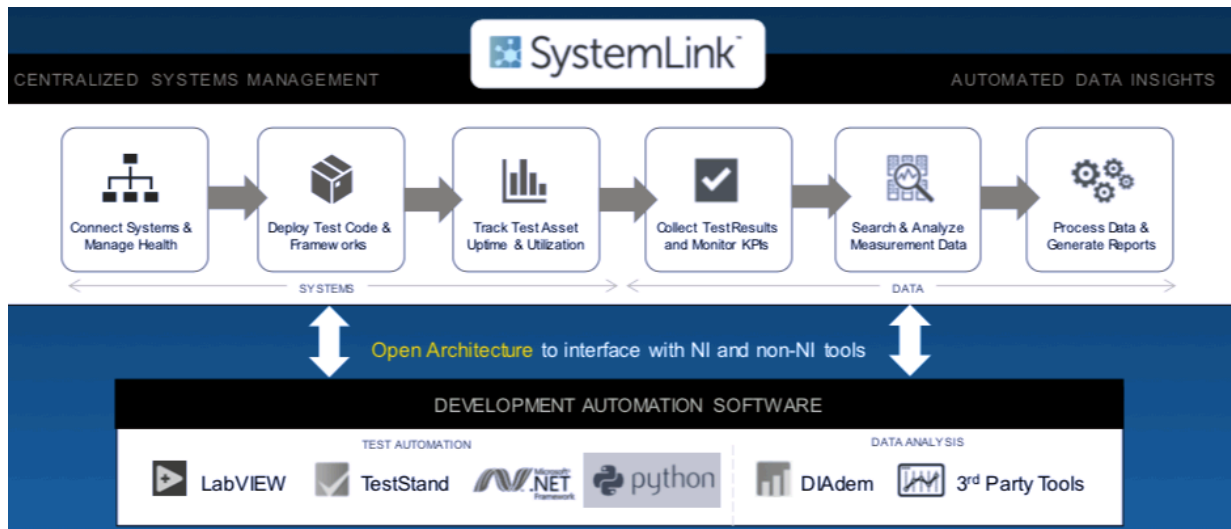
SystemLink™

CENTRALIZED SYSTEMS MANAGEMENT

AUTOMATED DATA INSIGHTS

Connect Systems & Manage Health

Deploy Test Code & Frameworks

Track Test Asset Uptime & Utilization

Collect Test Results and Monitor KPIs

Search & Analyze Measurement Data

Process Data & Generate Reports

SYSTEMS

DATA

Open Architecture to interface with NI and non-NI tools

DEVELOPMENT AUTOMATION SOFTWARE

TEST AUTOMATION

LabVIEW

TestStand

Microsoft .NET Framework

python

DATA ANALYSIS

DIAdem

3$^{rd}$ Party Tools